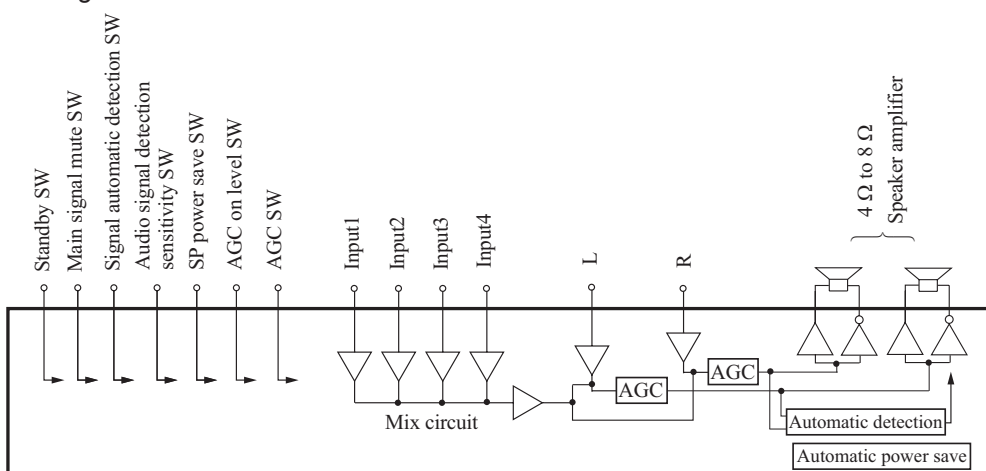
Standby SW
Main signal mute SW
Signal automatic detection SW
Audio signal detection sensitivity SW
SP power save SW
AGC on level SW
AGC SW
Input1
Input2
Input3
Input4
L
R
4 Ω to 8 Ω
Speaker amplifier
AGC
AGC
Mix circuit
Automatic detection
Automatic power save